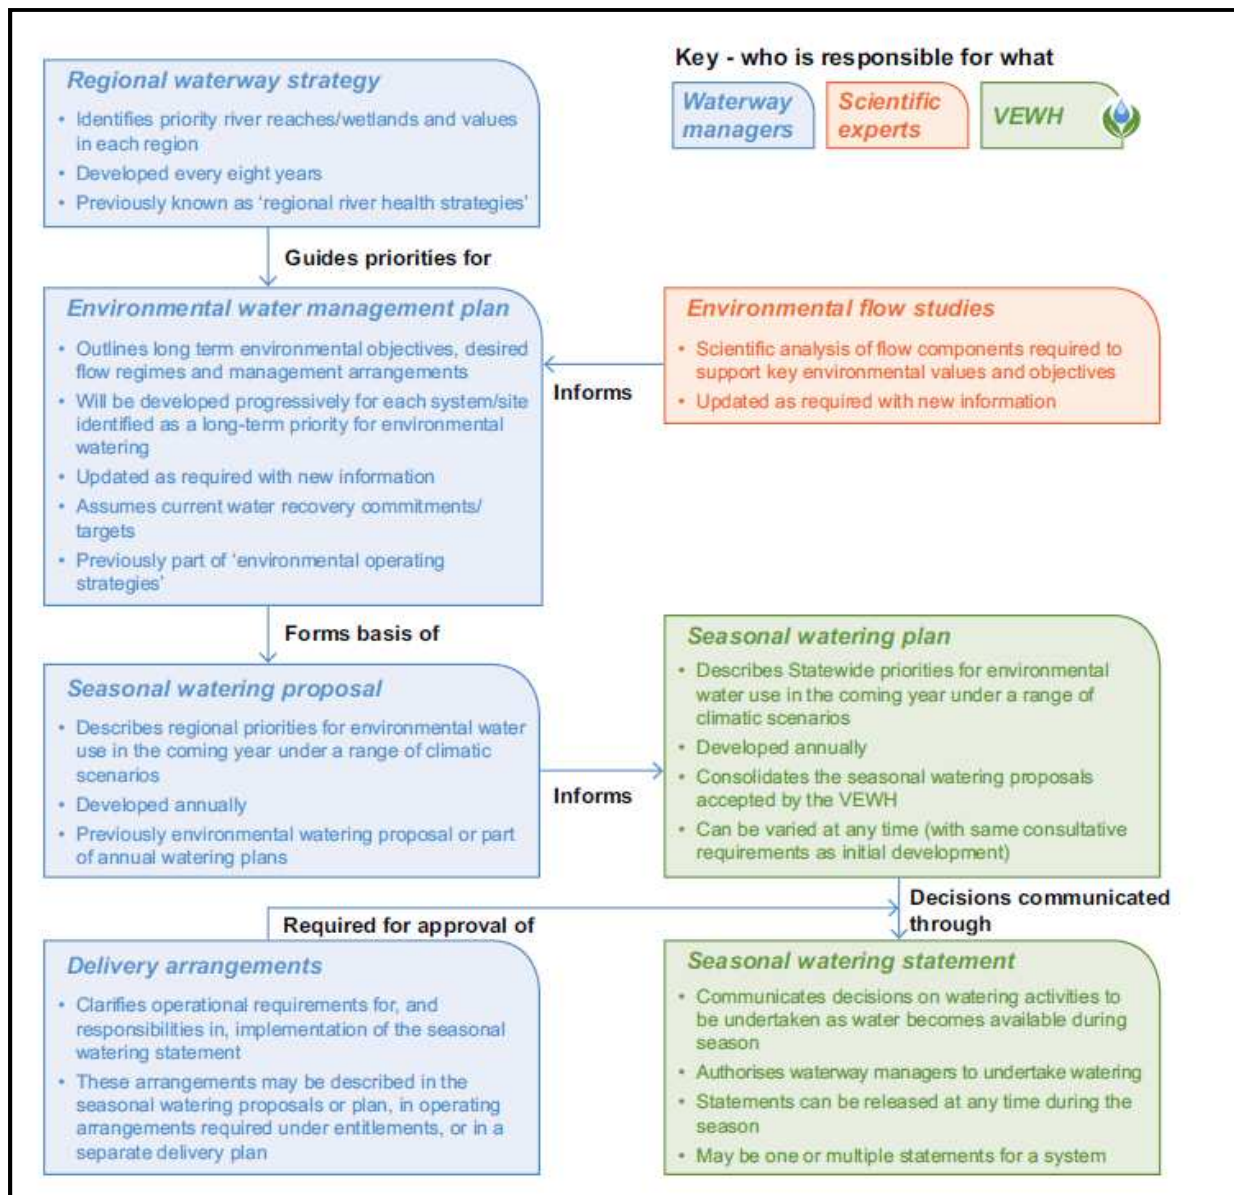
Key - who is responsible for what

Waterway managers

Scientific experts

VEWH

Regional waterway strategy

- Identifies priority river reaches/wetlands and values in each region
- Developed every eight years
- Previously known as 'regional river health strategies'

Guides priorities for

Environmental water management plan

- Outlines long term environmental objectives, desired flow regimes and management arrangements
- Will be developed progressively for each system/site identified as a long-term priority for environmental watering
- Updated as required with new information
- Assumes current water recovery commitments/ targets
- Previously part of 'environmental operating strategies'

Informs

Environmental flow studies

- Scientific analysis of flow components required to support key environmental values and objectives
- Updated as required with new information

Forms basis of

Seasonal watering proposal

- Describes regional priorities for environmental water use in the coming year under a range of climatic scenarios
- Developed annually
- Previously environmental watering proposal or part of annual watering plans

Informs

Seasonal watering plan

- Describes Statewide priorities for environmental water use in the coming year under a range of climatic scenarios
- Developed annually
- Consolidates the seasonal watering proposals accepted by the VEWH
- Can be varied at any time (with same consultative requirements as initial development)

Decisions communicated through

Required for approval of

Delivery arrangements

- Clarifies operational requirements for, and responsibilities in, implementation of the seasonal watering statement
- These arrangements may be described in the seasonal watering proposals or plan, in operating arrangements required under entitlements, or in a separate delivery plan

Seasonal watering statement

- Communicates decisions on watering activities to be undertaken as water becomes available during season
- Authorises waterway managers to undertake watering
- Statements can be released at any time during the season
- May be one or multiple statements for a system